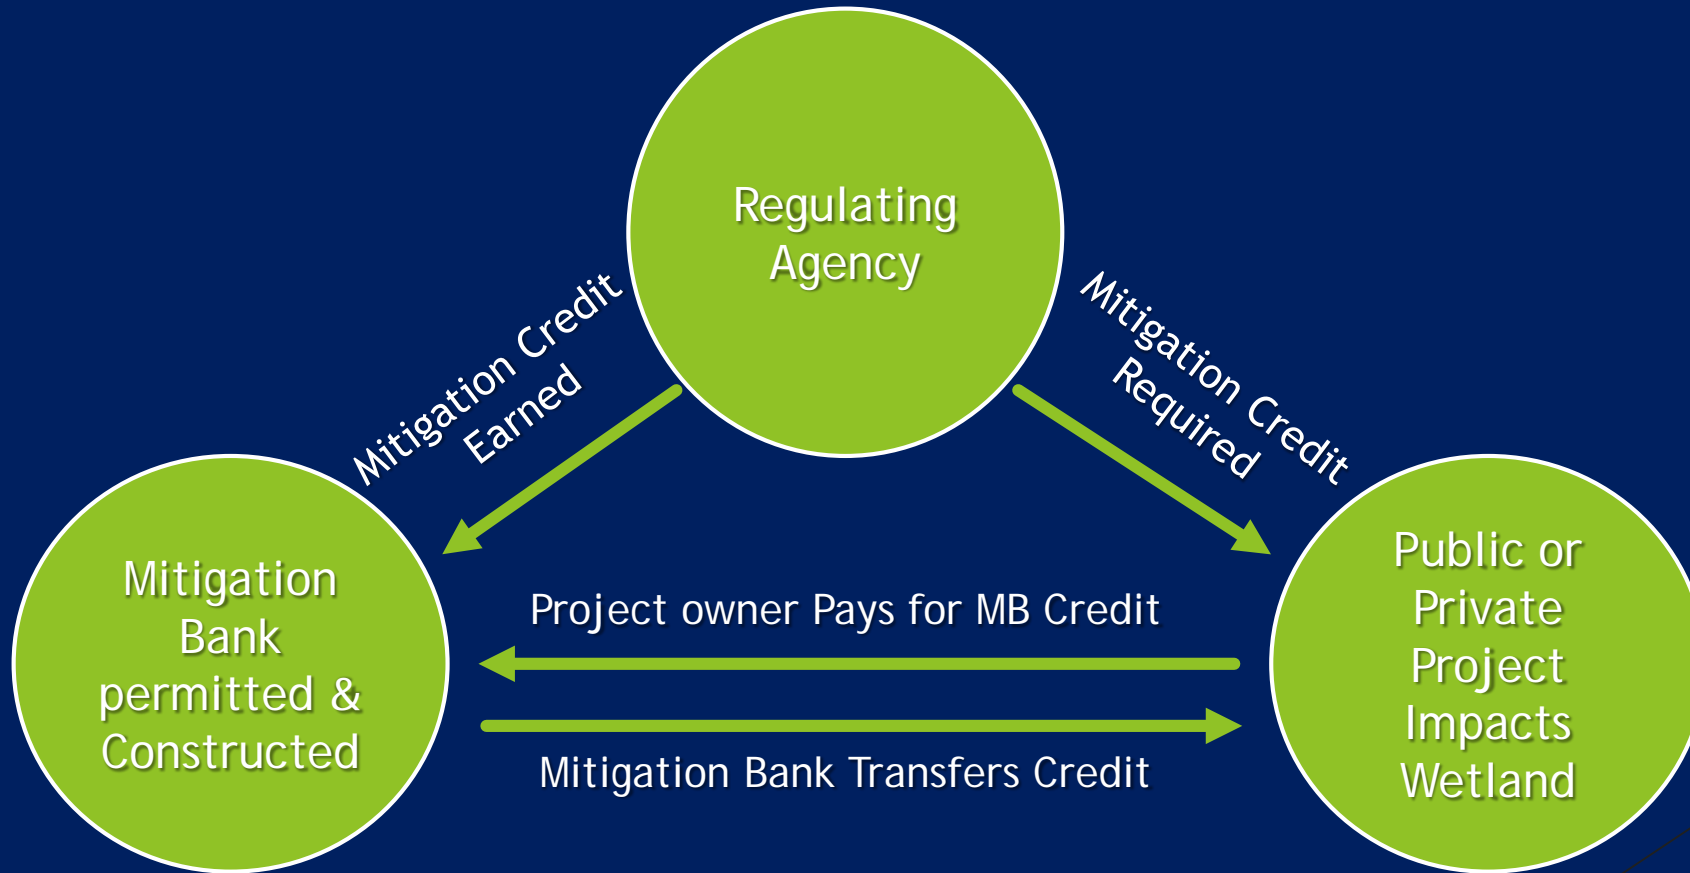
Regulating Agency

Mitigation Credit Earned

Mitigation Credit Required

Mitigation Bank permitted & Constructed

Project owner Pays for MB Credit

Mitigation Bank Transfers Credit

Public or Private Project Impacts Wetland